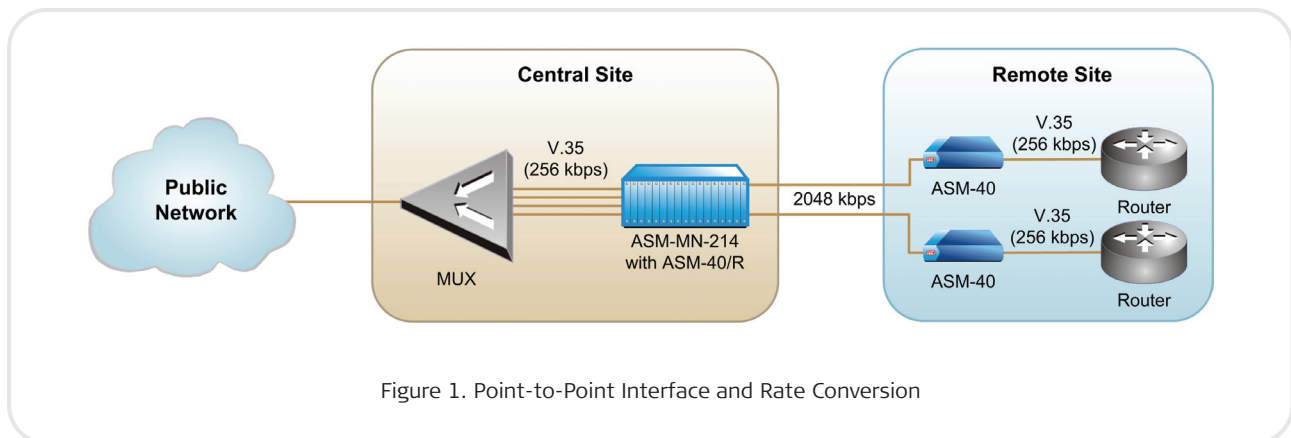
Central Site

Remote Site

Public Network

V.35 (256 kbps)

MUX

ASM-MN-214 with ASM-40/R

2048 kbps

ASM-40

V.35 (256 kbps)

Router

V.35 (256 kbps)

ASM-40

Router

Figure 1. Point-to-Point Interface and Rate Conversion